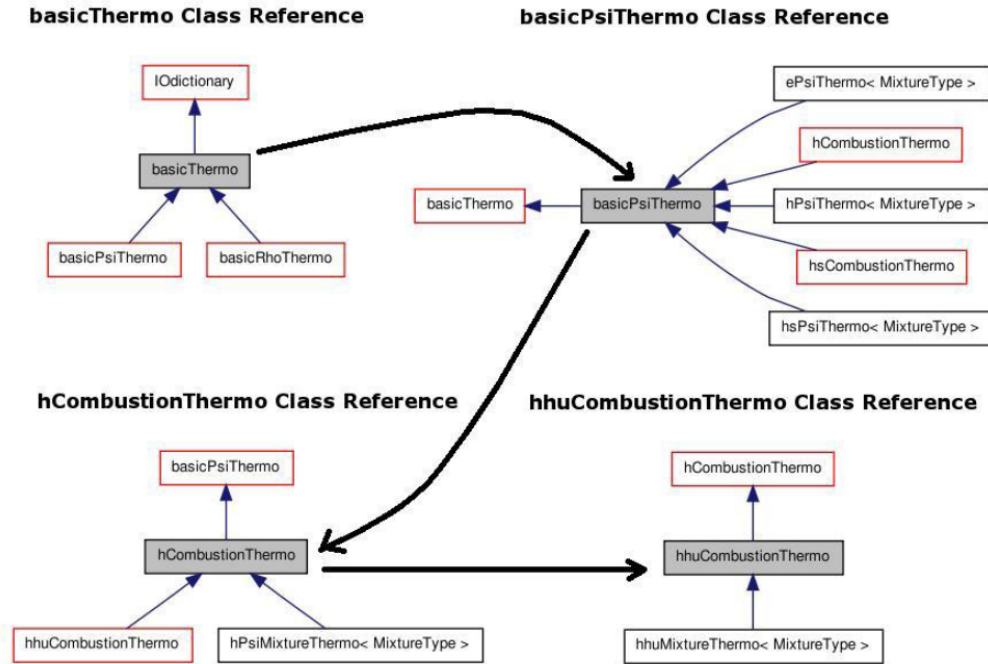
basicThermo Class Reference

IOdictionary

basicThermo

basicPsiThermo

basicRhoThermo

basicPsiThermo Class Reference

ePsiThermo< MixtureType >

hCombustionThermo

basicThermo

basicPsiThermo

hPsiThermo< MixtureType >

hsCombustionThermo

hsPsiThermo< MixtureType >

hCombustionThermo Class Reference

basicPsiThermo

hCombustionThermo

hhuCombustionThermo

hPsiMixtureThermo< MixtureType >

hhuCombustionThermo Class Reference

hCombustionThermo

hhuCombustionThermo

hhuMixtureThermo< MixtureType >